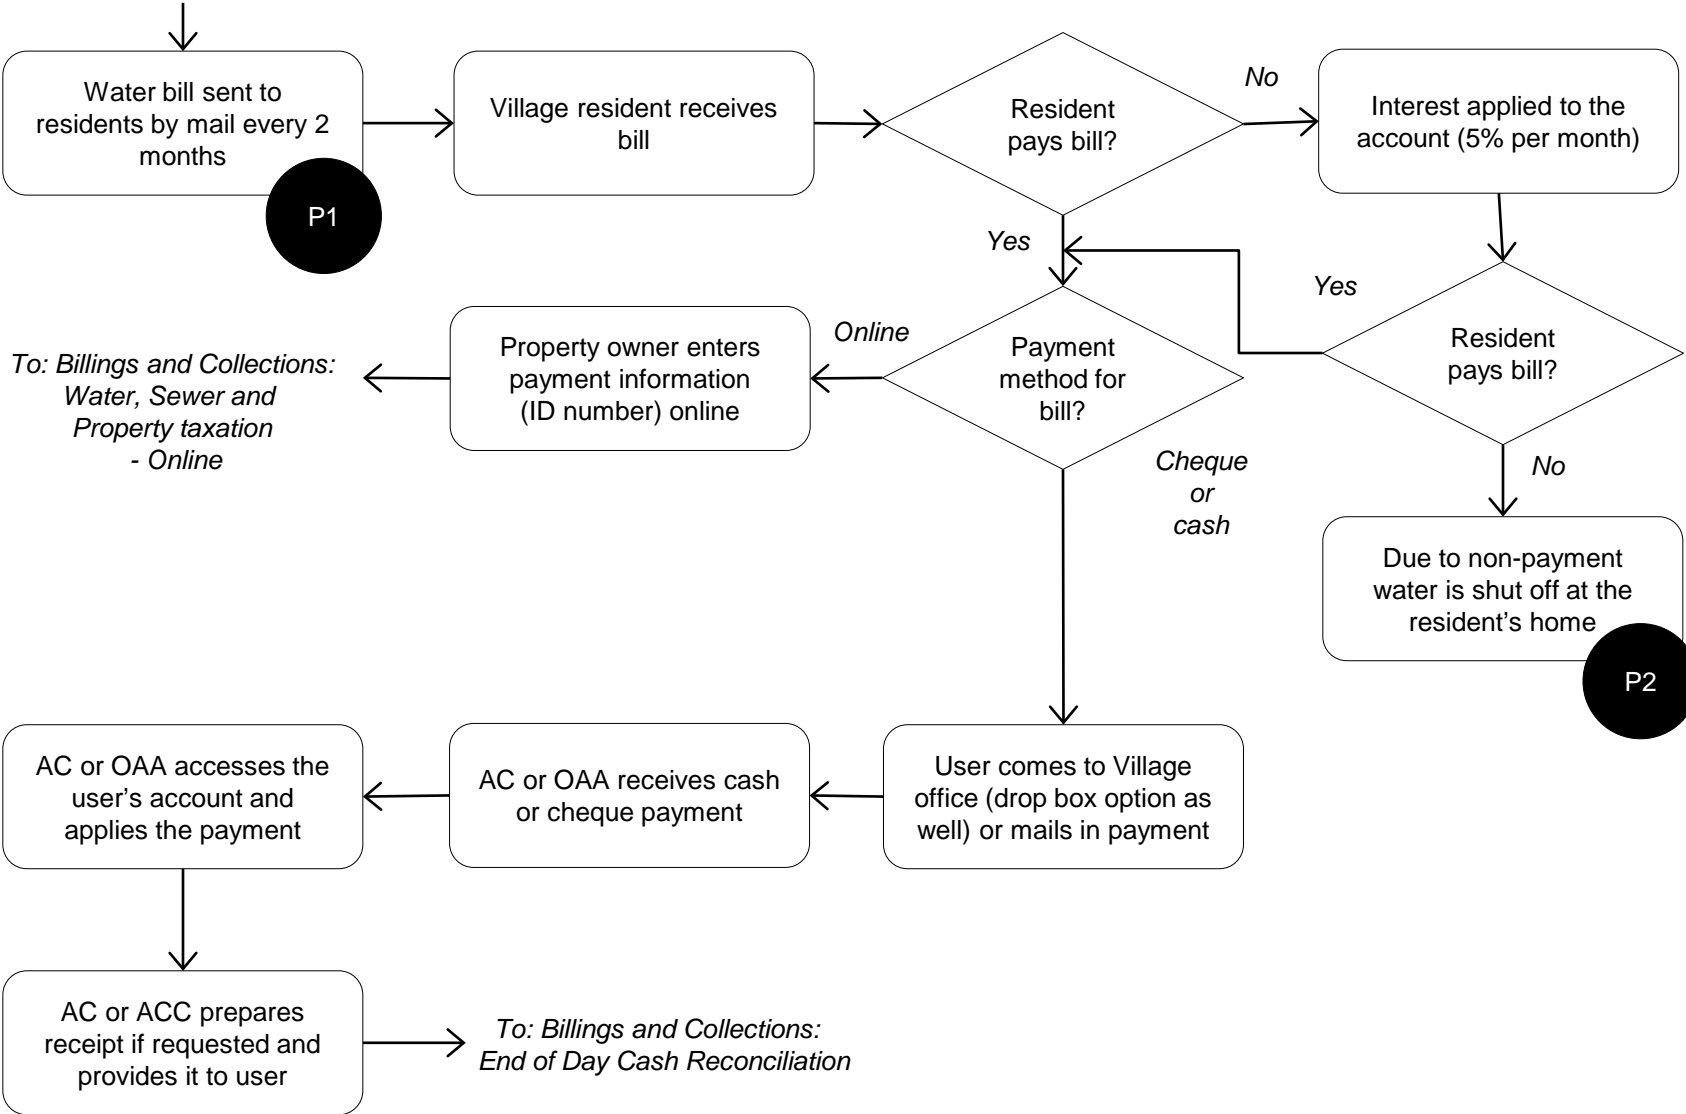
Water bill sent to residents by mail every 2 months

P1

Village resident receives bill

Resident pays bill?

No

Interest applied to the account (5% per month)

Yes

Yes

Resident pays bill?

No

Due to non-payment water is shut off at the resident's home

P2

Payment method for bill?

Online

Property owner enters payment information (ID number) online

To: Billings and Collections: Water, Sewer and Property taxation - Online

Cheque or cash

User comes to Village office (drop box option as well) or mails in payment

AC or OAA receives cash or cheque payment

AC or OAA accesses the user's account and applies the payment

AC or ACC prepares receipt if requested and provides it to user

To: Billings and Collections: End of Day Cash Reconciliation